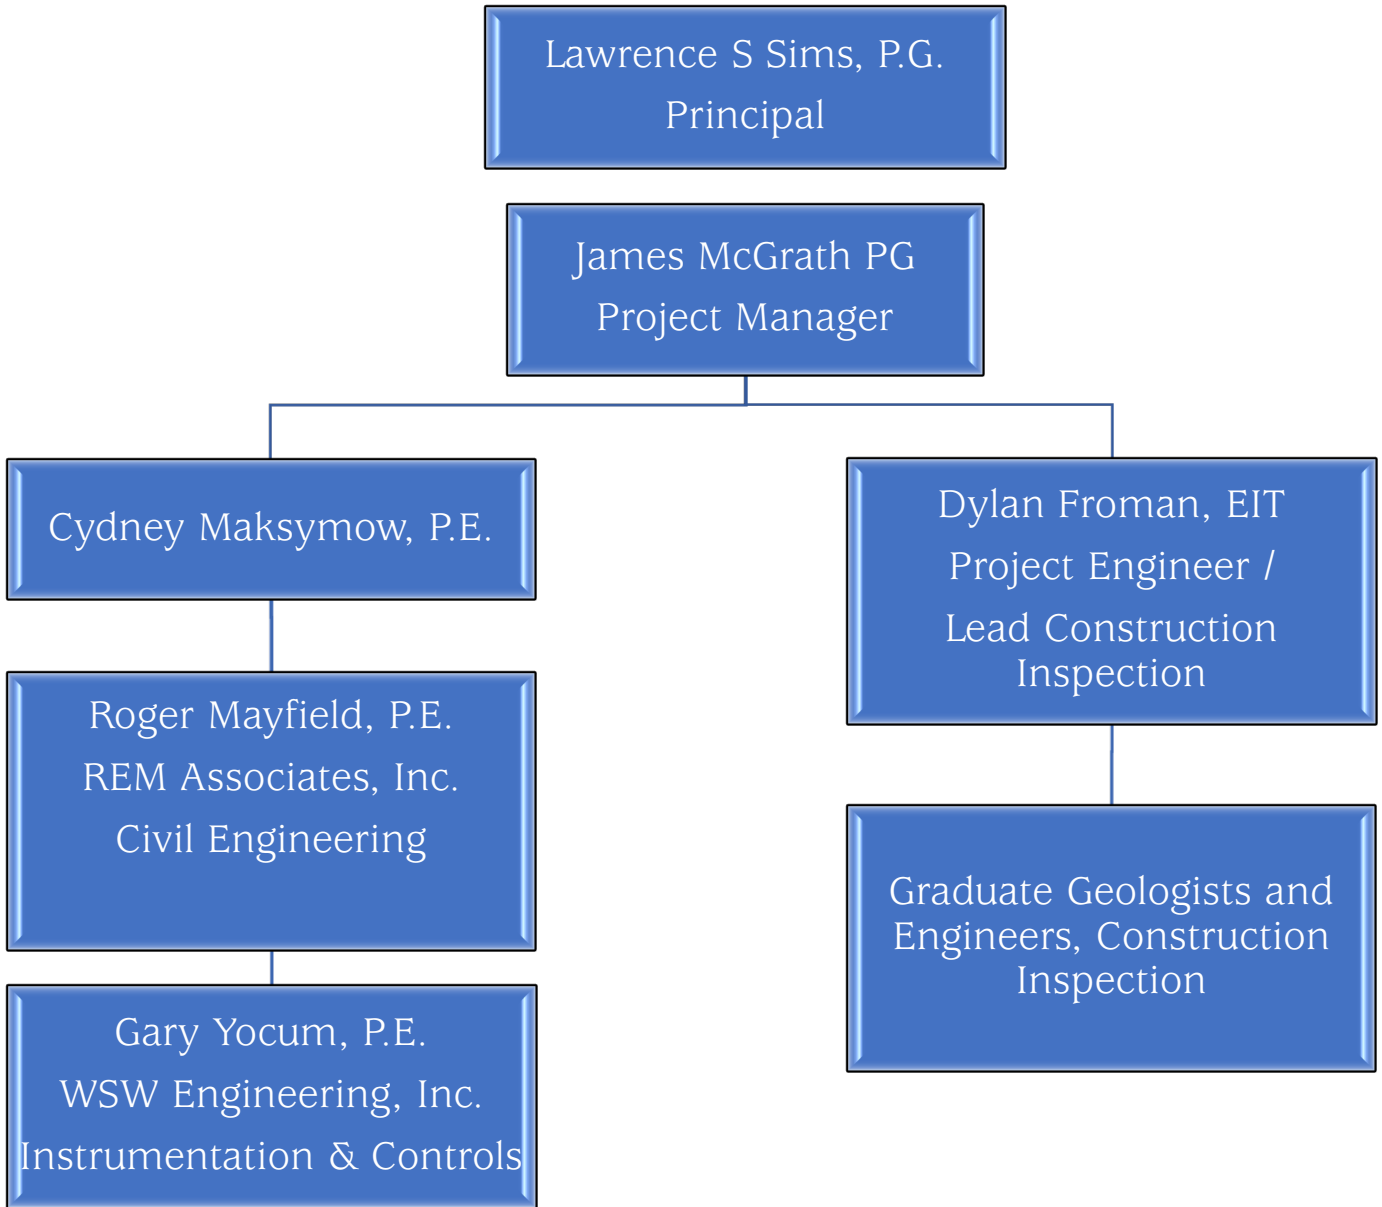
Lawrence S Sims, P.G.
Principal

James McGrath PG
Project Manager

Cydney Maksymow, P.E.

Roger Mayfield, P.E.
REM Associates, Inc.
Civil Engineering

Gary Yocum, P.E.
WSW Engineering, Inc.
Instrumentation & Controls

Dylan Froman, EIT
Project Engineer /
Lead Construction Inspection

Graduate Geologists and Engineers, Construction Inspection